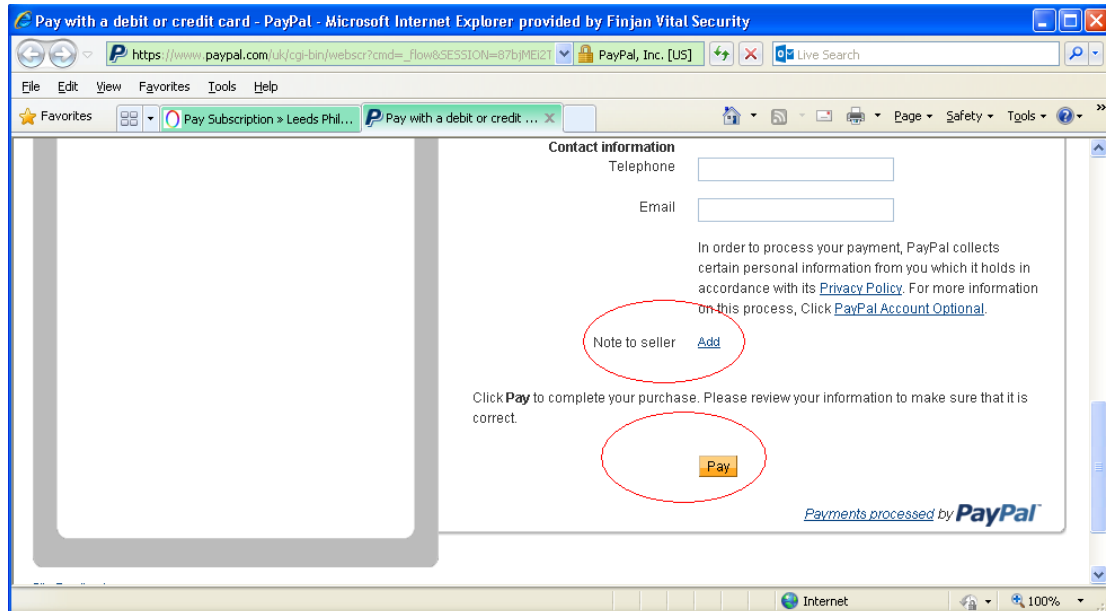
Pay with a debit or credit card - PayPal - Microsoft Internet Explorer provided by Finjan Vital Security

https://www.paypal.com/uk/cgi-bin/webscr?cmd=_flow&SESSION=87bjMEi2T PayPal, Inc. [US] Live Search

File Edit View Favorites Tools Help

Favorites Pay Subscription » Leeds Phil... Pay with a debit or credit ... Page Safety Tools

Contact information

Telephone

Email

In order to process your payment, PayPal collects certain personal information from you which it holds in accordance with its Privacy Policy. For more information on this process, Click PayPal Account Optional.

Note to seller Add

Click **Pay** to complete your purchase. Please review your information to make sure that it is correct.

Pay

Payments processed by PayPal

Internet 100%